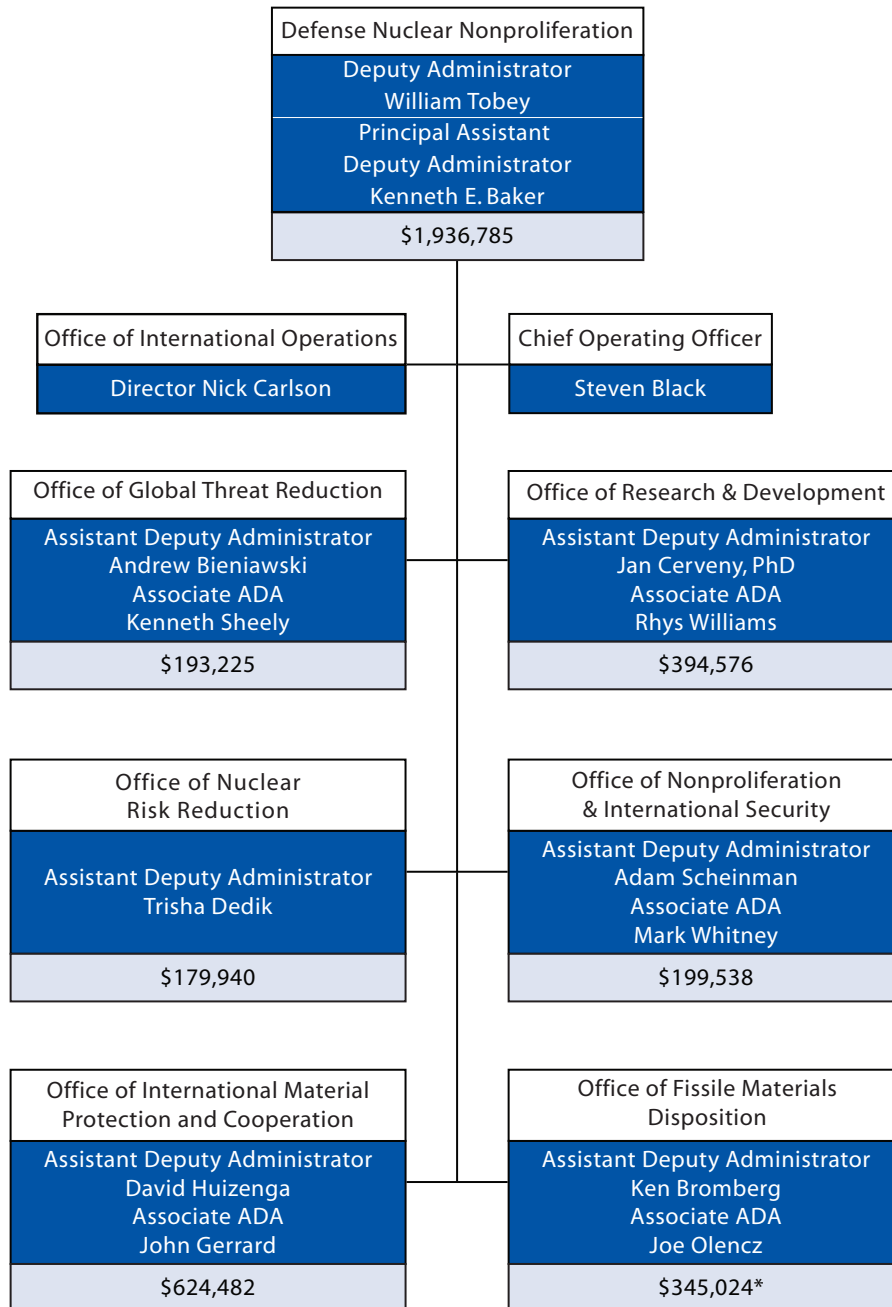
Defense Nuclear Nonproliferation

Deputy Administrator
William Tobey

Principal Assistant
Deputy Administrator
Kenneth E. Baker

$1,936,785

Office of International Operations

Director Nick Carlson

Chief Operating Officer

Steven Black

Office of Global Threat Reduction

Assistant Deputy Administrator
Andrew Bieniawski
Associate ADA
Kenneth Sheely

$193,225

Office of Research & Development

Assistant Deputy Administrator
Jan Cerveny, PhD
Associate ADA
Rhys Williams

$394,576

Office of Nuclear Risk Reduction

Assistant Deputy Administrator
Trisha Dedik

$179,940

Office of Nonproliferation & International Security

Assistant Deputy Administrator
Adam Scheinman
Associate ADA
Mark Whitney

$199,538

Office of International Material Protection and Cooperation

Assistant Deputy Administrator
David Huizenga
Associate ADA
John Gerrard

$624,482

Office of Fissile Materials Disposition

Assistant Deputy Administrator
Ken Bromberg
Associate ADA
Joe Olencz

$345,024*